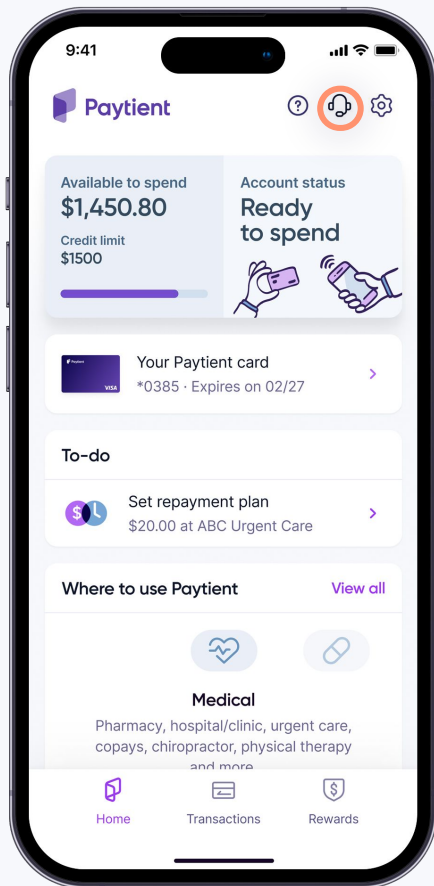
9:41

Paytient

Available to spend
$1,450.80
Credit limit
$1500

Account status
Ready to spend

Paytient
VISA
Your Paytient card
*0385 · Expires on 02/27

To-do

Set repayment plan
$20.00 at ABC Urgent Care

Where to use Paytient
View all

Medical
Pharmacy, hospital/clinic, urgent care, copays, chiropractor, physical therapy and more

Home
Transactions
Rewards